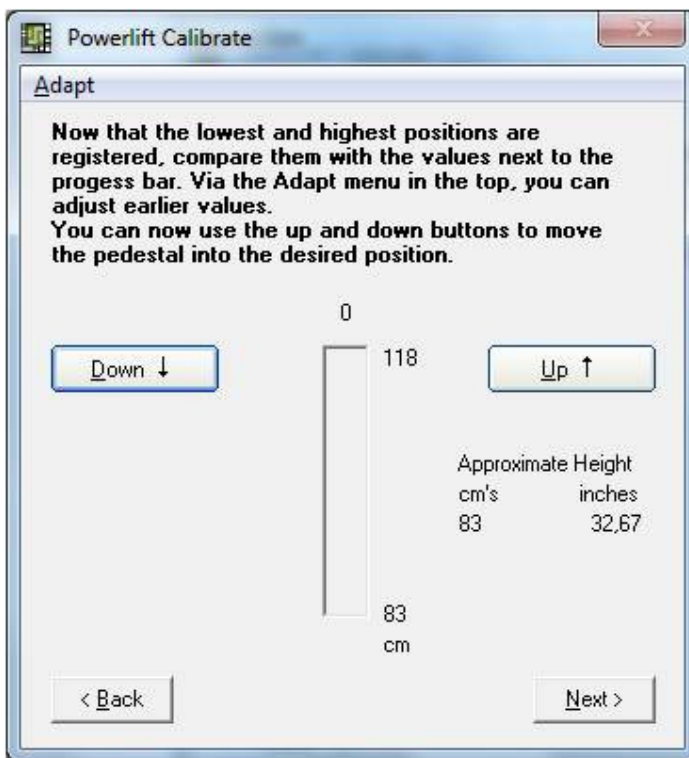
Powerlift Calibrate

Adapt

Now that the lowest and highest positions are registered, compare them with the values next to the progess bar. Via the Adapt menu in the top, you can adjust earlier values.
You can now use the up and down buttons to move the pedestal into the desired position.

0

Down ↓

118

Up ↑

Approximate Height
cm's inches
83 32,67

83
cm

< Back

Next >